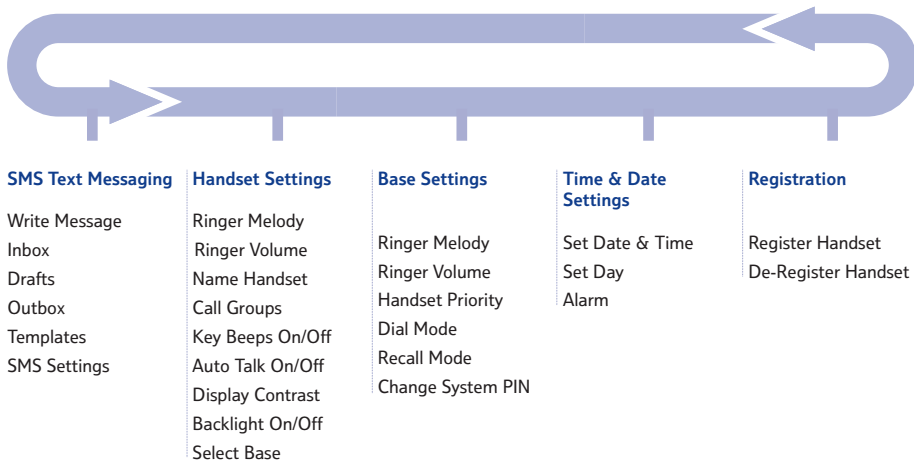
SMS Text Messaging

Write Message
Inbox
Drafts
Outbox
Templates
SMS Settings

Handset Settings

Ringer Melody
Ringer Volume
Name Handset
Call Groups
Key Beeps On/Off
Auto Talk On/Off
Display Contrast
Backlight On/Off
Select Base

Base Settings

Ringer Melody
Ringer Volume
Handset Priority
Dial Mode
Recall Mode
Change System PIN

Time & Date Settings

Set Date & Time
Set Day
Alarm

Registration

Register Handset
De-Register Handset